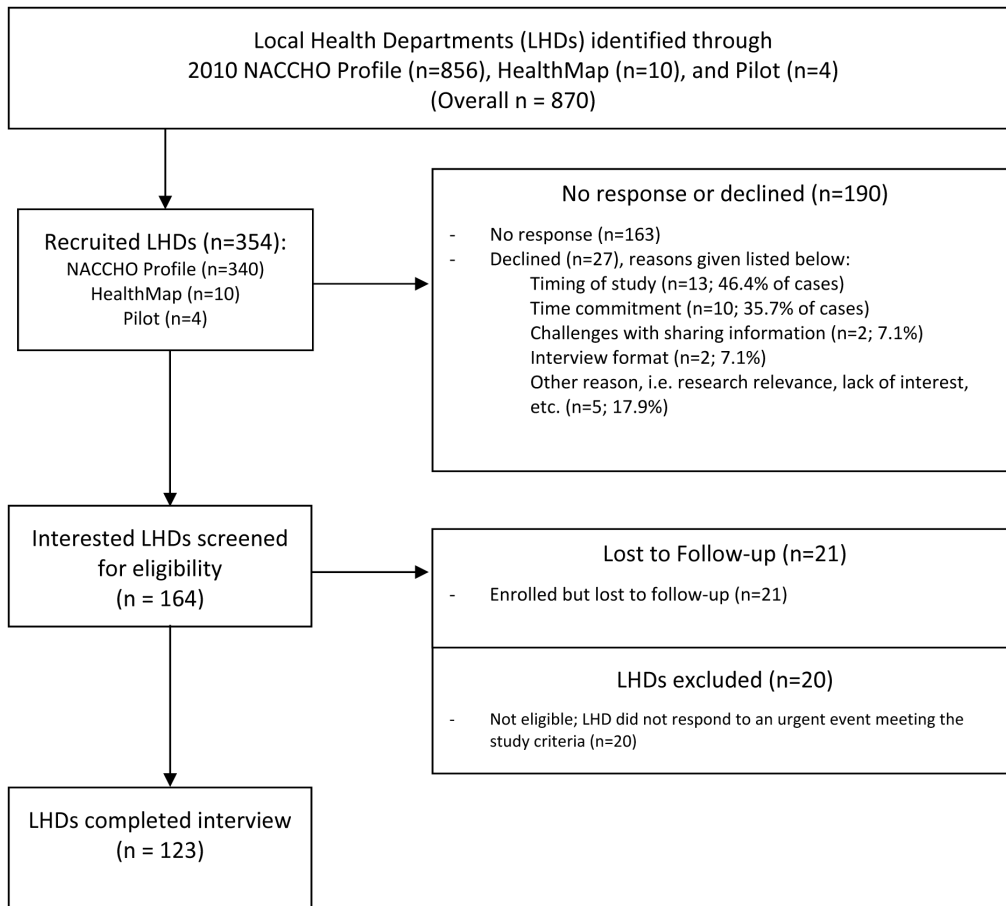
Local Health Departments (LHDs) identified through 2010 NACCHO Profile (n=856), HealthMap (n=10), and Pilot (n=4) (Overall n = 870)

Recruited LHDs (n=354):
NACCHO Profile (n=340)
HealthMap (n=10)
Pilot (n=4)

No response or declined (n=190)

- No response (n=163)
- Declined (n=27), reasons given listed below:
Timing of study (n=13; 46.4% of cases)
Time commitment (n=10; 35.7% of cases)
Challenges with sharing information (n=2; 7.1%)
Interview format (n=2; 7.1%)
Other reason, i.e. research relevance, lack of interest, etc. (n=5; 17.9%)

Interested LHDs screened for eligibility (n = 164)

Lost to Follow-up (n=21)

- Enrolled but lost to follow-up (n=21)

LHDs excluded (n=20)

- Not eligible; LHD did not respond to an urgent event meeting the study criteria (n=20)

LHDs completed interview (n = 123)